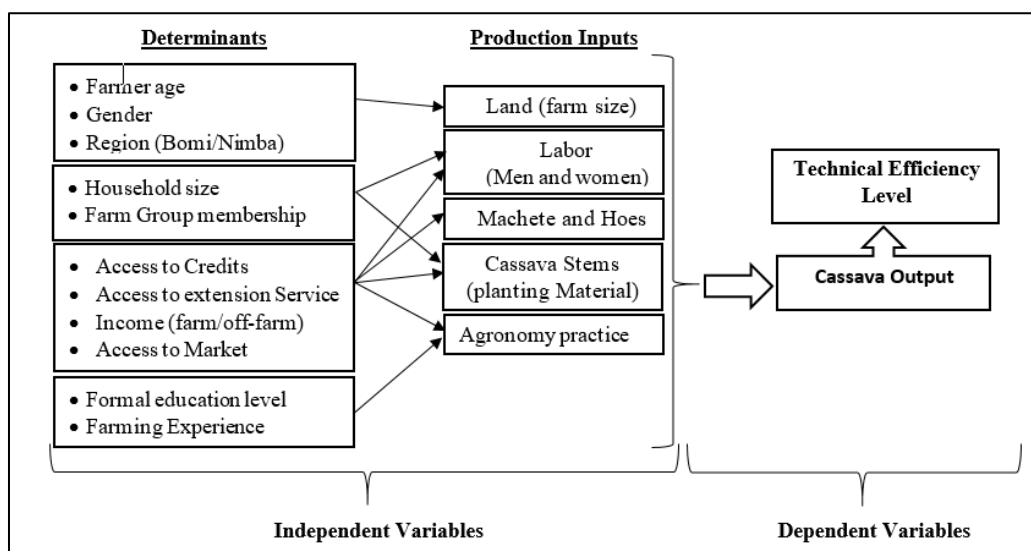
Determinants

Production Inputs

• Farmer age
• Gender
• Region (Bomi/Nimba)

• Household size
• Farm Group membership

• Access to Credits
• Access to extension Service
• Income (farm/off-farm)
• Access to Market

• Formal education level
• Farming Experience

Land (farm size)

Labor (Men and women)

Machete and Hoes

Cassava Stems (planting Material)

Agronomy practice

Technical Efficiency Level

Cassava Output

Independent Variables

Dependent Variables